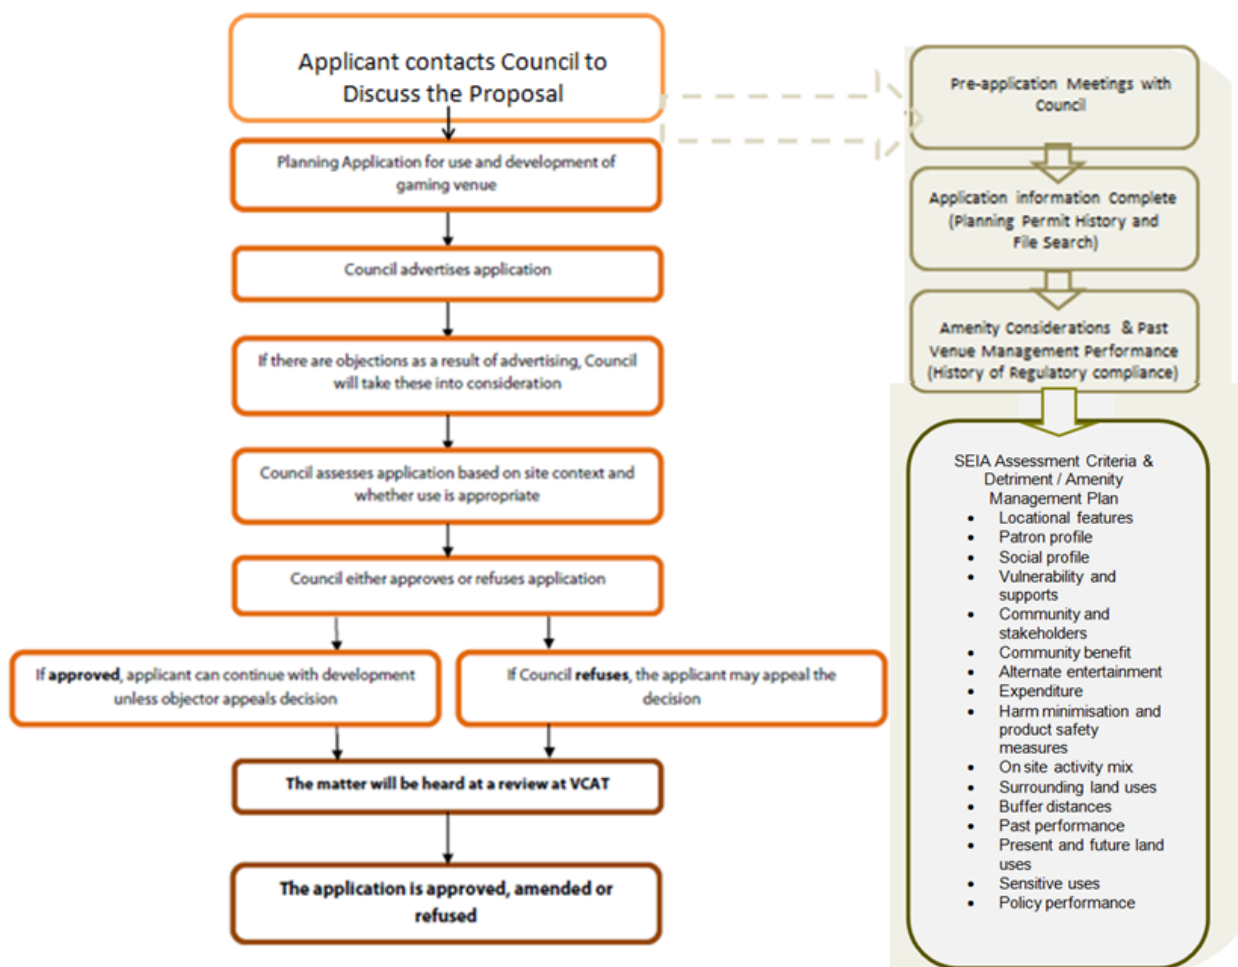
Applicant contacts Council to Discuss the Proposal

Planning Application for use and development of gaming venue

Council advertises application

If there are objections as a result of advertising, Council will take these into consideration

Council assesses application based on site context and whether use is appropriate

Council either approves or refuses application

If **approved**, applicant can continue with development unless objector appeals decision

If Council **refuses**, the applicant may appeal the decision

**The matter will be heard at a review at VCAT**

**The application is approved, amended or refused**

Pre-application Meetings with Council

Application information Complete (Planning Permit History and File Search)

Amenity Considerations & Past Venue Management Performance (History of Regulatory compliance)

SEIA Assessment Criteria & Detriment / Amenity Management Plan
- Locational features
- Patron profile
- Social profile
- Vulnerability and supports
- Community and stakeholders
- Community benefit
- Alternate entertainment
- Expenditure
- Harm minimisation and product safety measures
- On site activity mix
- Surrounding land uses
- Buffer distances
- Past performance
- Present and future land uses
- Sensitive uses
- Policy performance